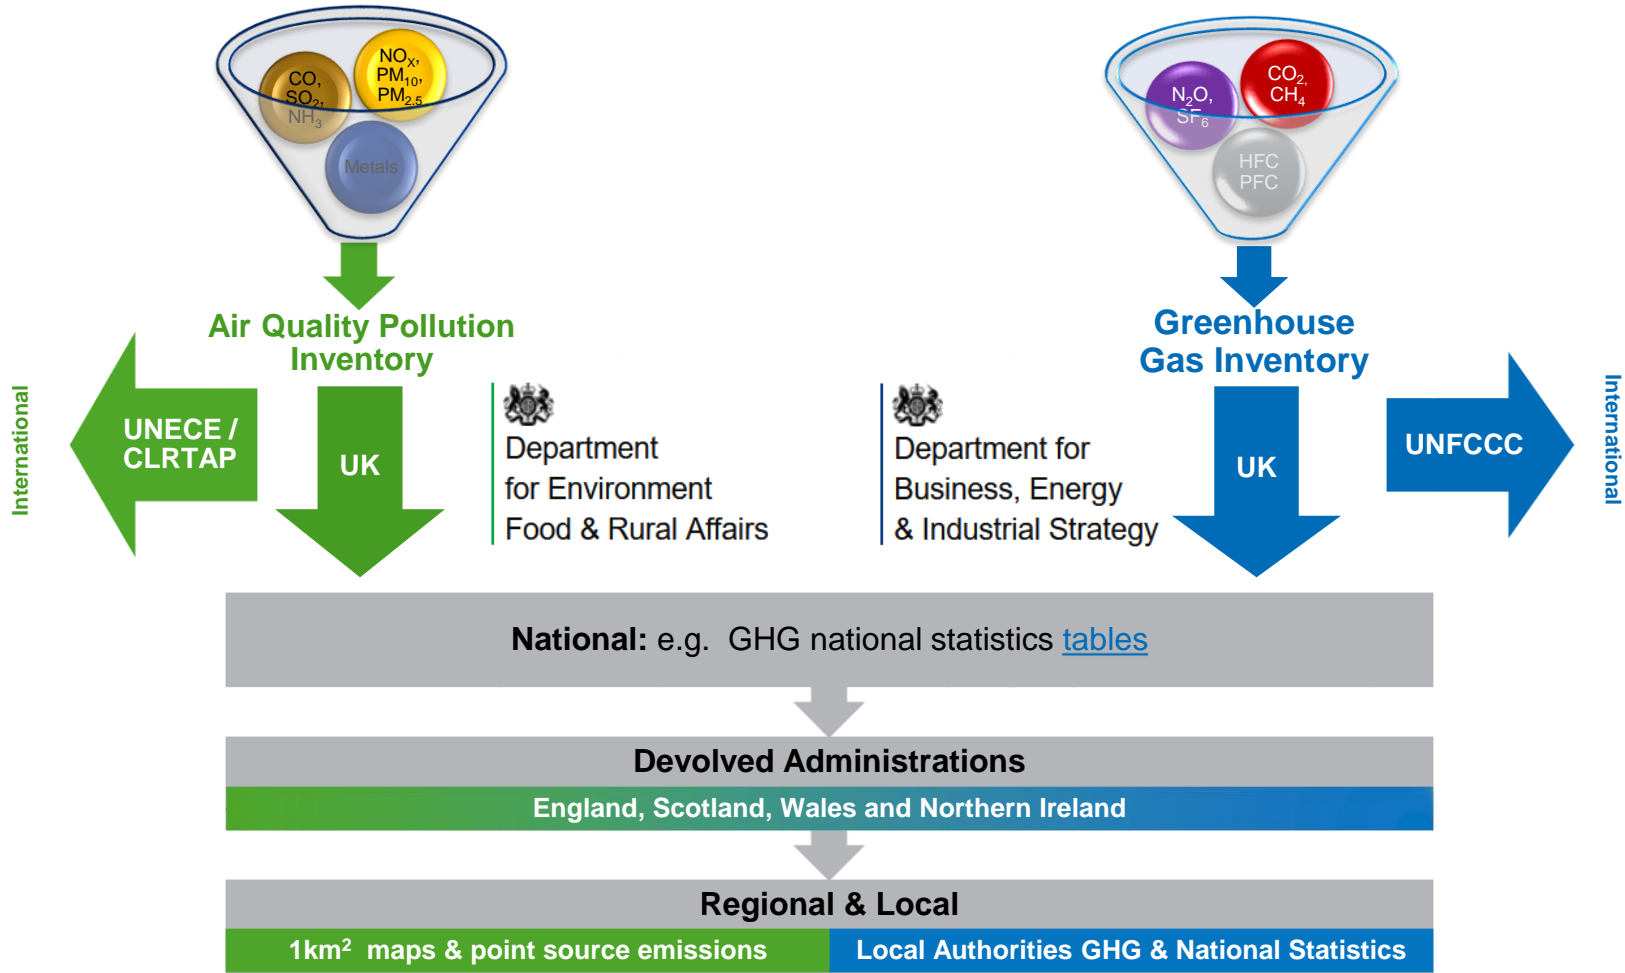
CO, $SO_2$, $NH_3$

$NO_X$, $PM_{10}$, $PM_{2.5}$

Metals

$N_2O$, $SF_6$

$CO_2$, $CH_4$

HFC PFC

Air Quality Pollution Inventory

Greenhouse Gas Inventory

International

UNECE / CLRTAP

UK

Department for Environment Food & Rural Affairs

Department for Business, Energy & Industrial Strategy

UK

UNFCCC

International

**National:** e.g. GHG national statistics tables

Devolved Administrations

England, Scotland, Wales and Northern Ireland

Regional & Local

1km$^2$ maps & point source emissions

Local Authorities GHG & National Statistics